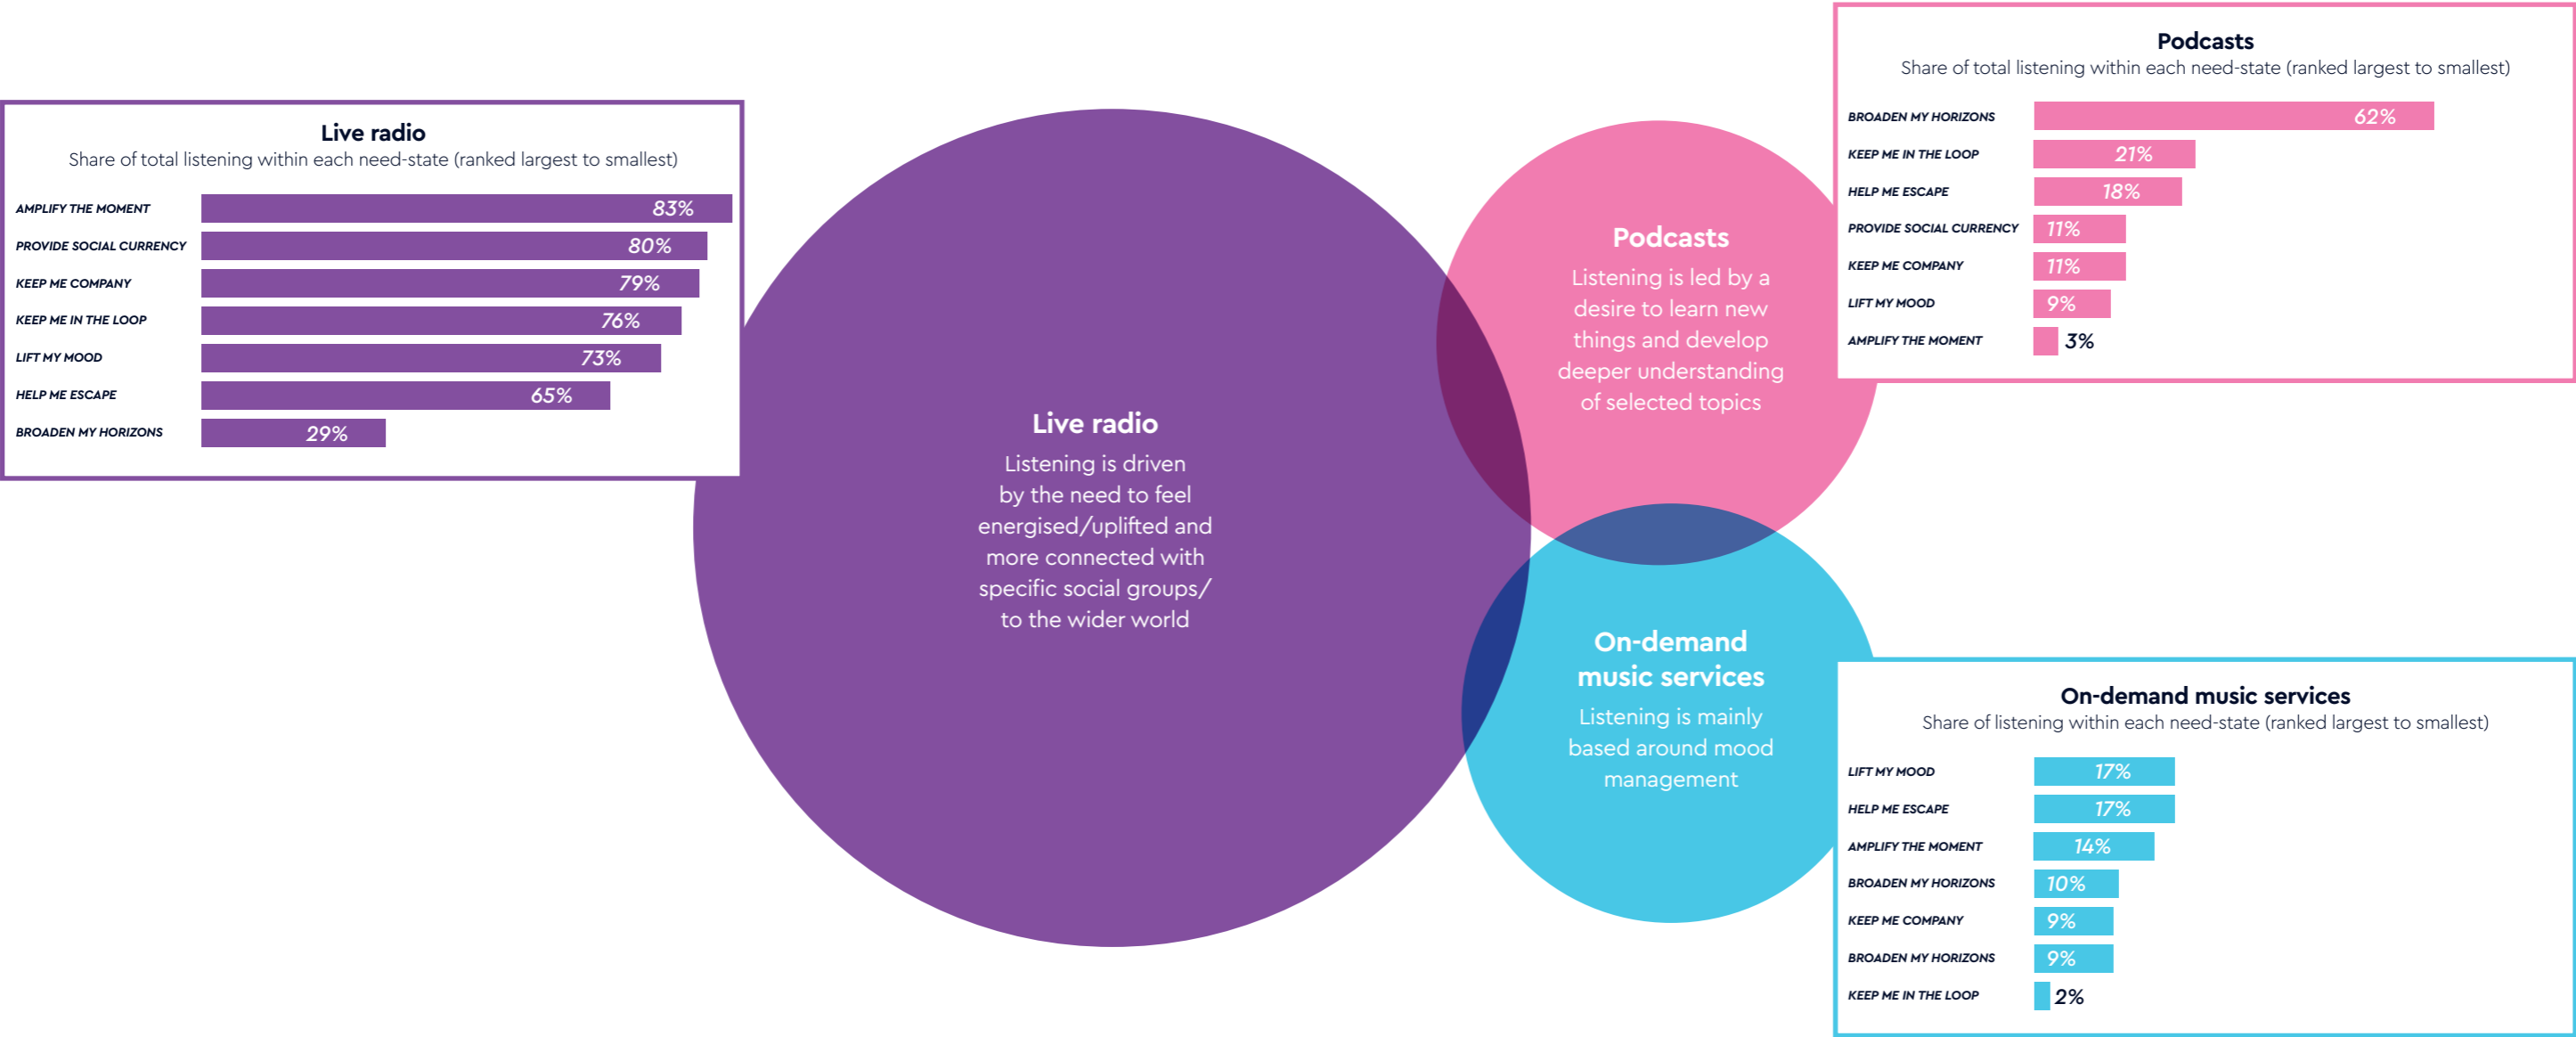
Live radio
Share of total listening within each need-state (ranked largest to smallest)

| | |
|---|---|
| AMPLIFY THE MOMENT | 83% |
| PROVIDE SOCIAL CURRENCY | 80% |
| KEEP ME COMPANY | 79% |
| KEEP ME IN THE LOOP | 76% |
| LIFT MY MOOD | 73% |
| HELP ME ESCAPE | 65% |
| BROADEN MY HORIZONS | 29% |

Live radio
Listening is driven by the need to feel energised/uplifted and more connected with specific social groups/ to the wider world

Podcasts
Listening is led by a desire to learn new things and develop deeper understanding of selected topics

On-demand music services
Listening is mainly based around mood management

Podcasts
Share of total listening within each need-state (ranked largest to smallest)

| | |
|---|---|
| BROADEN MY HORIZONS | 62% |
| KEEP ME IN THE LOOP | 21% |
| HELP ME ESCAPE | 18% |
| PROVIDE SOCIAL CURRENCY | 11% |
| KEEP ME COMPANY | 11% |
| LIFT MY MOOD | 9% |
| AMPLIFY THE MOMENT | 3% |

On-demand music services
Share of listening within each need-state (ranked largest to smallest)

| | |
|---|---|
| LIFT MY MOOD | 17% |
| HELP ME ESCAPE | 17% |
| AMPLIFY THE MOMENT | 14% |
| BROADEN MY HORIZONS | 10% |
| KEEP ME COMPANY | 9% |
| BROADEN MY HORIZONS | 9% |
| KEEP ME IN THE LOOP | 2% |